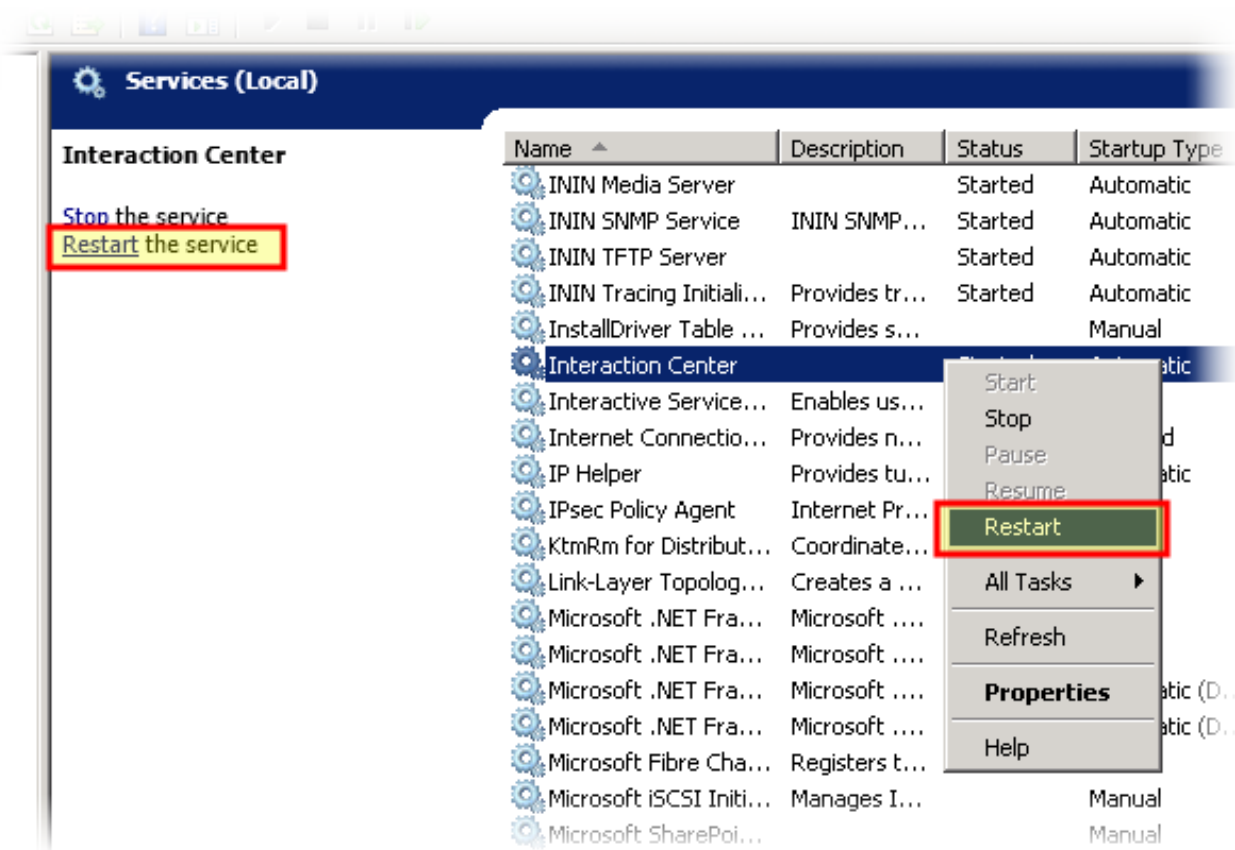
Services (Local)

Interaction Center

Stop the service
Restart the service

| Name | Description | Status | Startup Type |
|---|---|---|---|
| ININ Media Server | | Started | Automatic |
| ININ SNMP Service | ININ SNMP... | Started | Automatic |
| ININ TFTP Server | | Started | Automatic |
| ININ Tracing Initiali... | Provides tr... | Started | Automatic |
| InstallDriver Table ... | Provides s... | | Manual |
| Interaction Center | | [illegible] | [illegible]atic |
| Interactive Service... | Enables us... | | |
| Internet Connectio... | Provides n... | | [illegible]d |
| IP Helper | Provides tu... | | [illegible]atic |
| IPsec Policy Agent | Internet Pr... | | |
| KtmRm for Distribut... | Coordinate... | | |
| Link-Layer Topolog... | Creates a ... | | |
| Microsoft .NET Fra... | Microsoft .... | | |
| Microsoft .NET Fra... | Microsoft .... | | |
| Microsoft .NET Fra... | Microsoft .... | | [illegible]atic (D... |
| Microsoft .NET Fra... | Microsoft .... | | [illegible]atic (D... |
| Microsoft Fibre Cha... | Registers t... | | |
| Microsoft iSCSI Initi... | Manages I... | | Manual |
| Microsoft SharePoi... | | | Manual |

Start
Stop
Pause
Resume
Restart
All Tasks
Refresh
Properties
Help